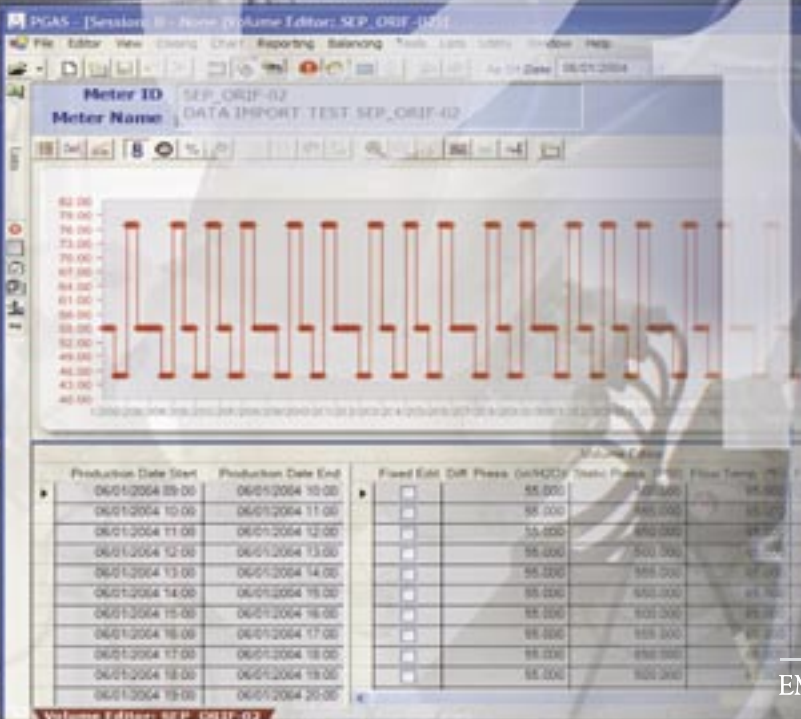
PGAS - [Session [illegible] - None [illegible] Volume Editor: SEP_ORIF-02]

File Editor View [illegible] Chart Reporting Balancing Tools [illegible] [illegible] Window Help

As Of Date 06/01/2004

Meter ID SEP_ORIF-02
Meter Name DATA IMPORT TEST SEP_ORIF-02

82.00
79.00
76.00
73.00
70.00
67.00
64.00
61.00
58.00
55.00
52.00
49.00
46.00
43.00
40.00

Volume Editor

| Production Date Start | Production Date End |
|---|---|
| 06/01/2004 09:00 | 06/01/2004 10:00 |
| 06/01/2004 10:00 | 06/01/2004 11:00 |
| 06/01/2004 11:00 | 06/01/2004 12:00 |
| 06/01/2004 12:00 | 06/01/2004 13:00 |
| 06/01/2004 13:00 | 06/01/2004 14:00 |
| 06/01/2004 14:00 | 06/01/2004 15:00 |
| 06/01/2004 15:00 | 06/01/2004 16:00 |
| 06/01/2004 16:00 | 06/01/2004 17:00 |
| 06/01/2004 17:00 | 06/01/2004 18:00 |
| 06/01/2004 18:00 | 06/01/2004 19:00 |
| 06/01/2004 19:00 | 06/01/2004 20:00 |

| Fixed Edit | Diff. Press. (inH2O) | Static Press. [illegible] | Flow Temp. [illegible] |
|---|---|---|---|
| | 55.000 | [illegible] | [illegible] |
| | 55.000 | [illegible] | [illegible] |
| | 55.000 | 450.000 | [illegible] |
| | 55.000 | 500.000 | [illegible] |
| | 55.000 | 555.000 | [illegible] |
| | 55.000 | 500.000 | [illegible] |
| | 55.000 | 500.000 | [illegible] |
| | 55.000 | 555.000 | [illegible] |
| | 55.000 | 450.000 | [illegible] |
| | 55.000 | 500.000 | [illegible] |

Volume Editor: SEP_ORIF-02

EN